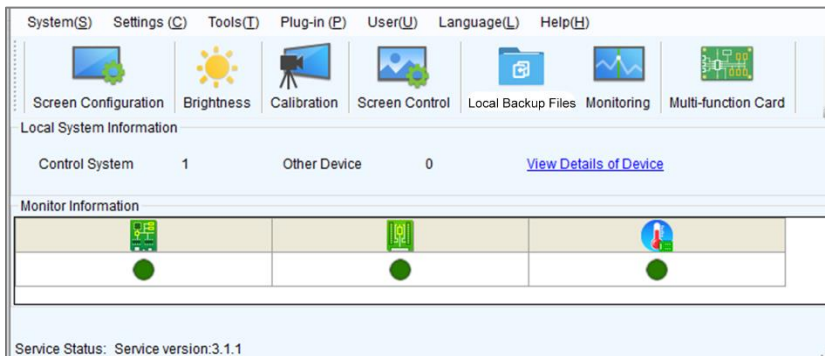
System(S) Settings (C) Tools(T) Plug-in (P) User(U) Language(L) Help(H)

Screen Configuration Brightness Calibration Screen Control Local Backup Files Monitoring Multi-function Card

Local System Information

Control System 1 Other Device 0 View Details of Device

Monitor Information

Service Status: Service version:3.1.1